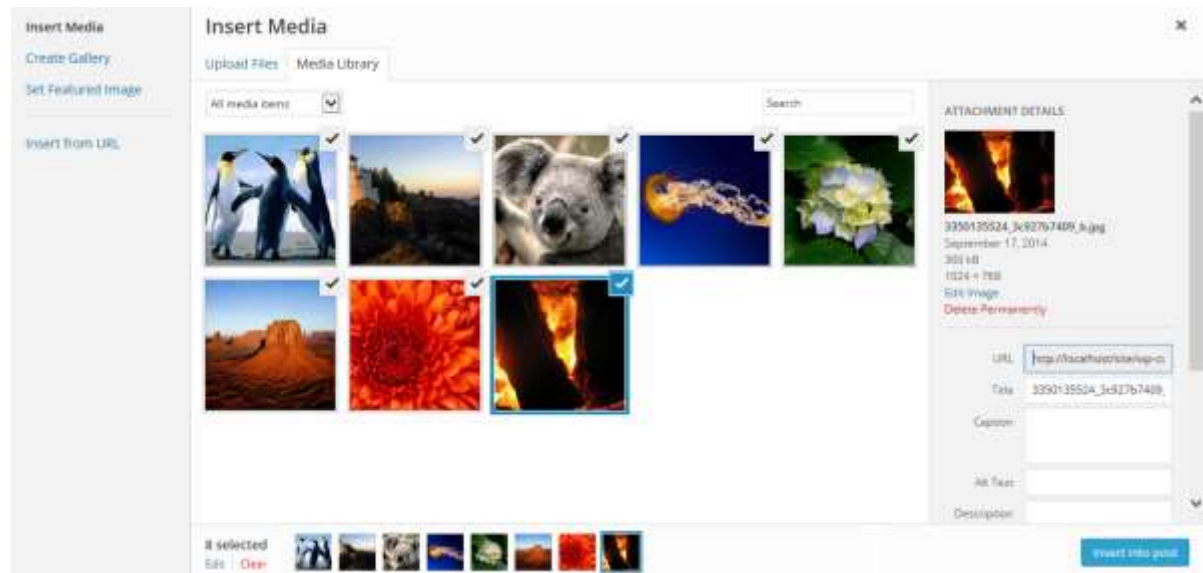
Insert Media
Create Gallery
Set Featured Image
Insert from URL

Insert Media

Upload Files
Media Library

All media items
Search

ATTACHMENT DETAILS

3350135524_3c92767409_b.jpg
September 17, 2014
303 kB
1024 × 768
Edit Image
Delete Permanently

URL http://localhost/site/wp-c
Title 3350135524_3c927b7409_
Caption
Alt Text
Description

8 selected
Edit Clear

Insert into post